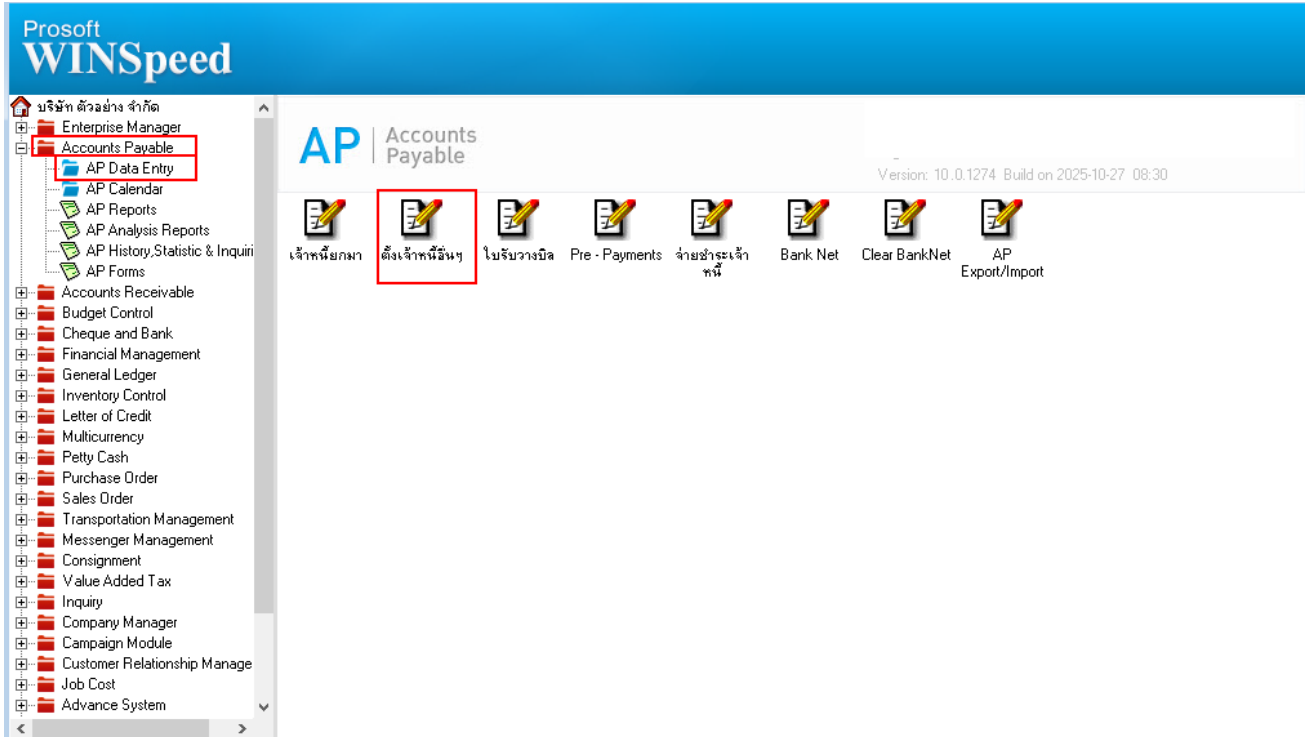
Prosoft
WINSpeed

บริษัท ตัวอย่าง จำกัด
Enterprise Manager
Accounts Payable
AP Data Entry
AP Calendar
AP Reports
AP Analysis Reports
AP History,Statistic & Inquiri
AP Forms
Accounts Receivable
Budget Control
Cheque and Bank
Financial Management
General Ledger
Inventory Control
Letter of Credit
Multicurrency
Petty Cash
Purchase Order
Sales Order
Transportation Management
Messenger Management
Consignment
Value Added Tax
Inquiry
Company Manager
Campaign Module
Customer Relationship Manage
Job Cost
Advance System

AP | Accounts Payable

Version: 10.0.1274 Build on 2025-10-27 08:30

เจ้าหนี้ยกมา
ตั้งเจ้าหนี้อื่นๆ
ใบรับวางบิล
Pre - Payments
จ่ายชำระเจ้าหนี้
Bank Net
Clear BankNet
AP Export/Import